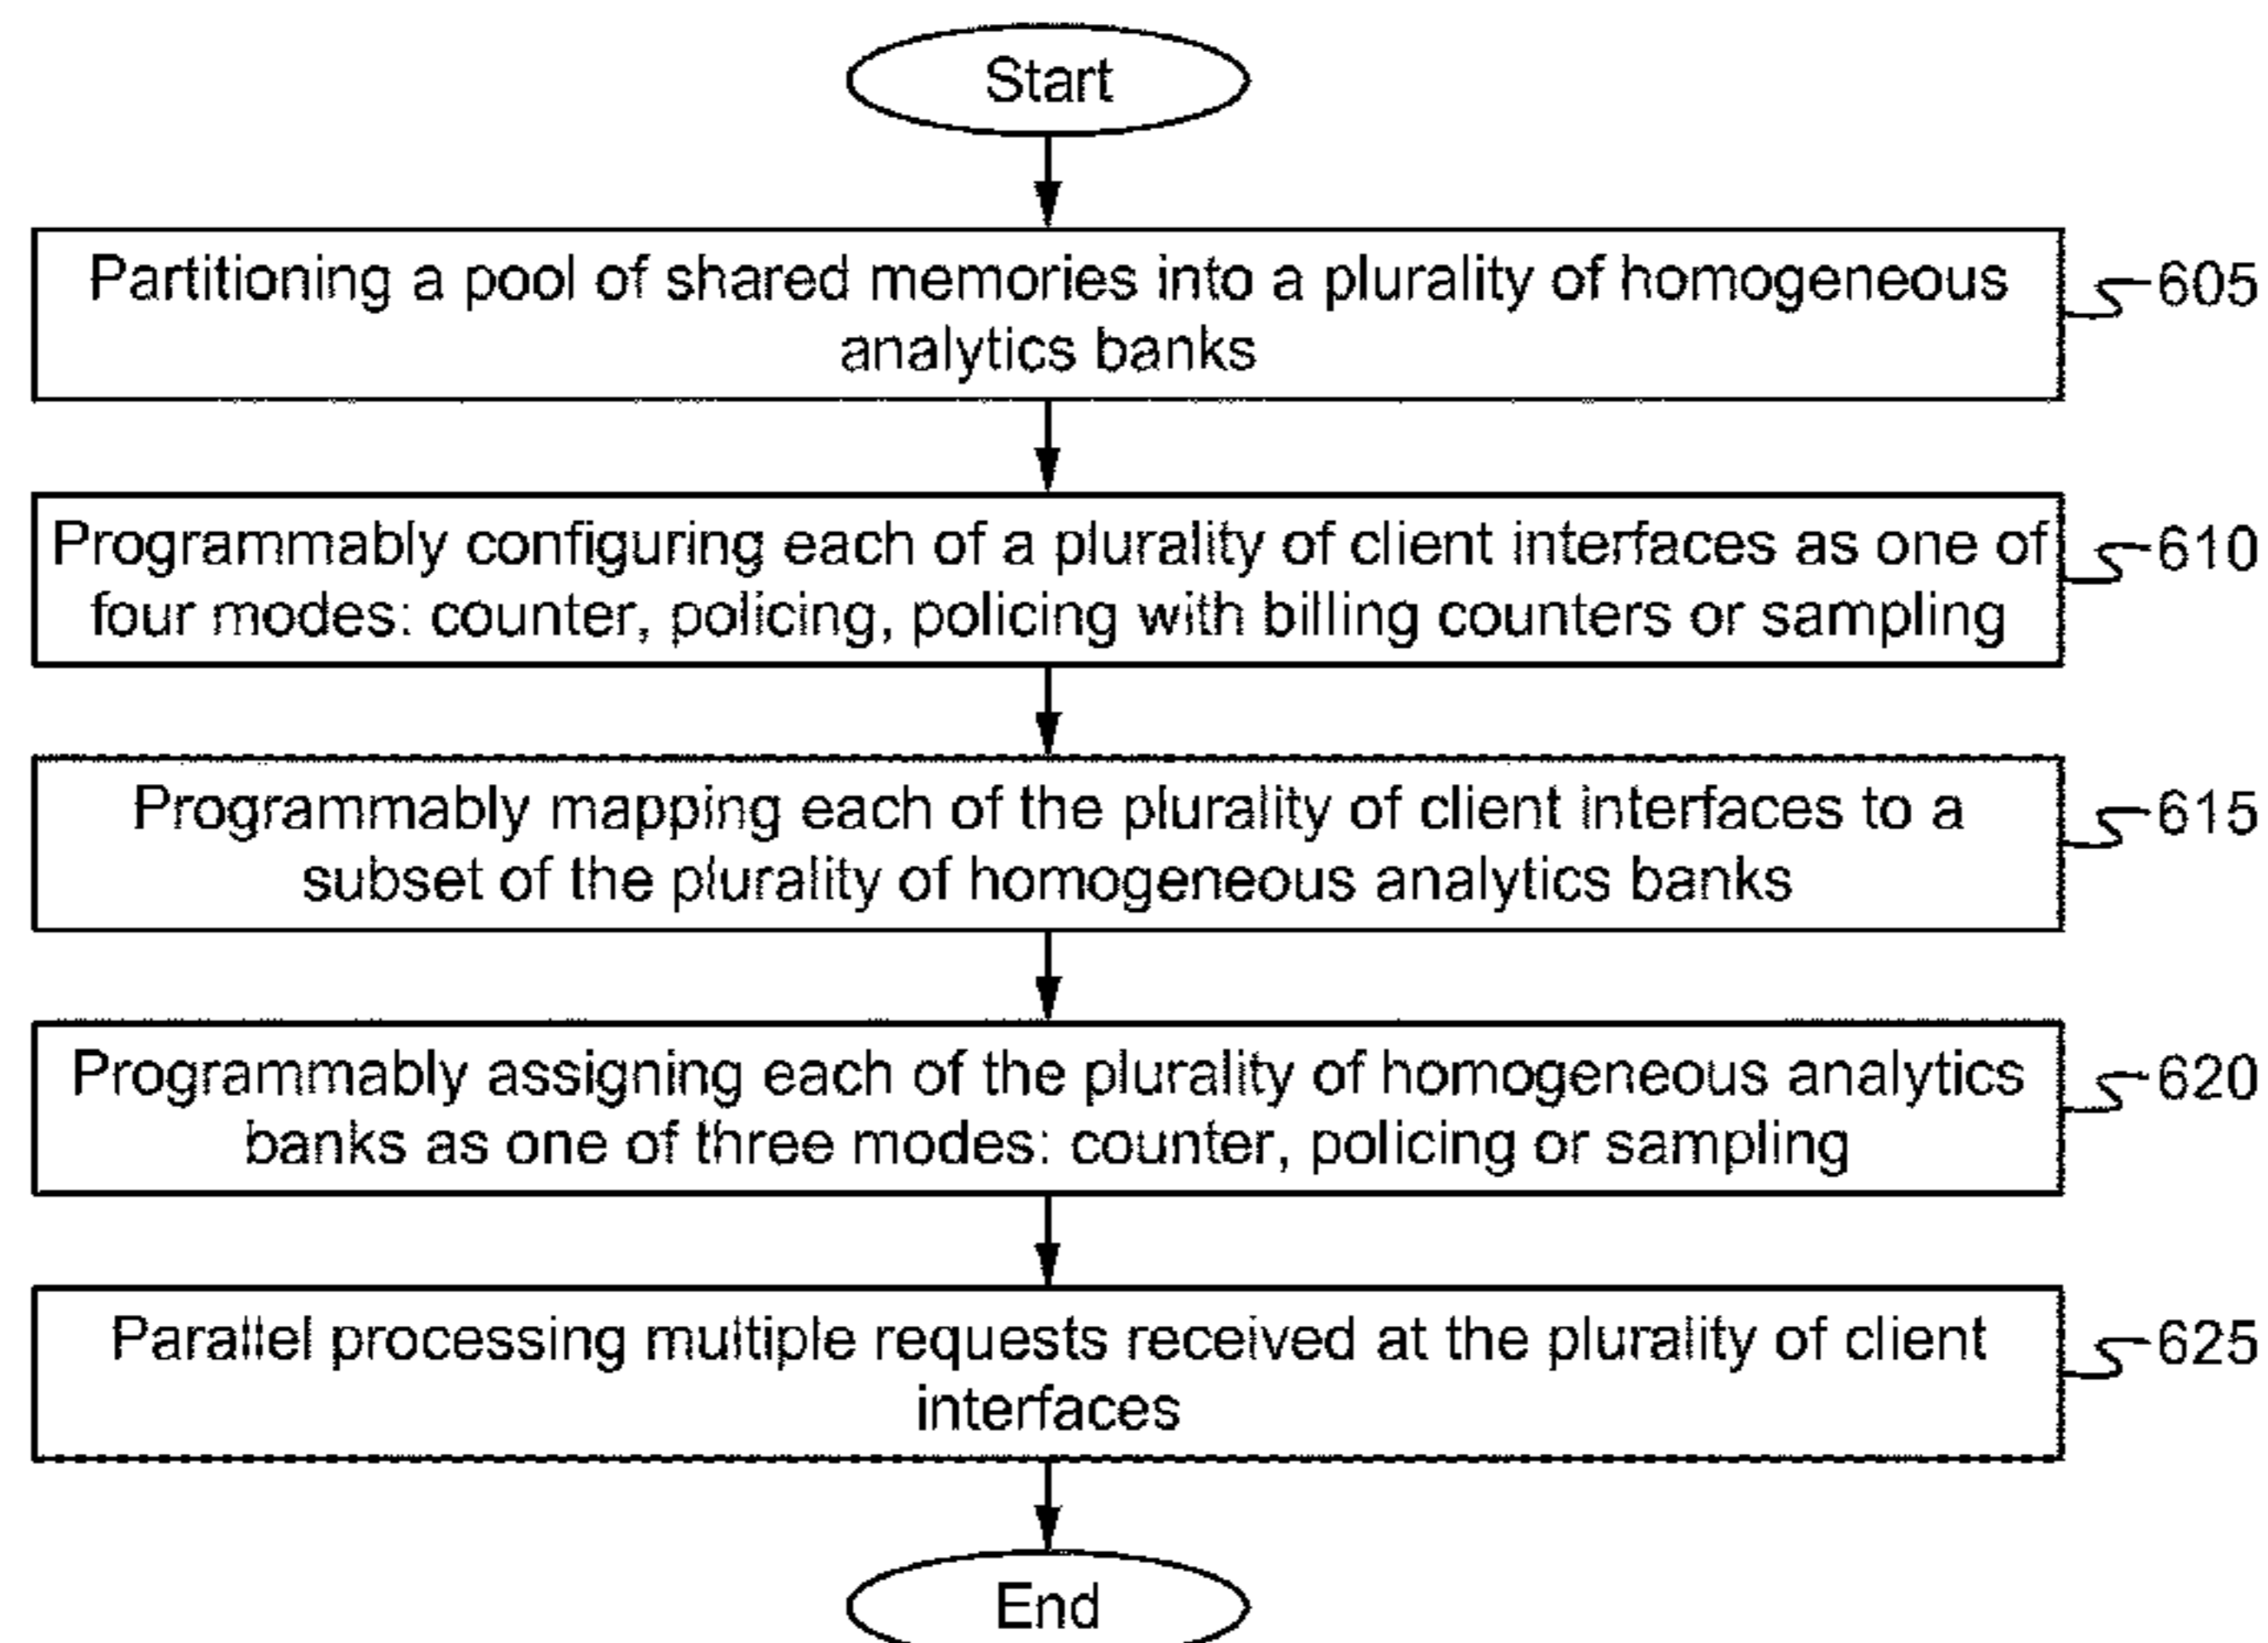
Start

Partitioning a pool of shared memories into a plurality of homogeneous analytics banks

605

Programmably configuring each of a plurality of client interfaces as one of four modes: counter, policing, policing with billing counters or sampling

610

Programmably mapping each of the plurality of client interfaces to a subset of the plurality of homogeneous analytics banks

615

Programmably assigning each of the plurality of homogeneous analytics banks as one of three modes: counter, policing or sampling

620

Parallel processing multiple requests received at the plurality of client interfaces

625

End